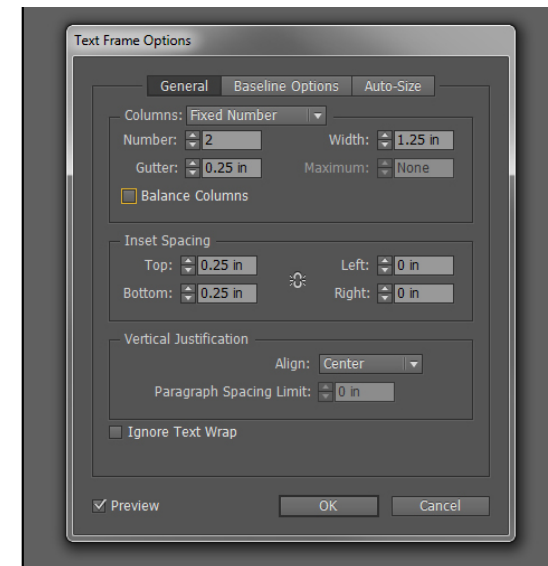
Text Frame Options

General | Baseline Options | Auto-Size

Columns: Fixed Number

Number: 2
Width: 1.25 in
Gutter: 0.25 in
Maximum: None

Balance Columns

Inset Spacing

Top: 0.25 in
Left: 0 in
Bottom: 0.25 in
Right: 0 in

Vertical Justification

Align: Center

Paragraph Spacing Limit: 0 in

Ignore Text Wrap

Preview

OK

Cancel